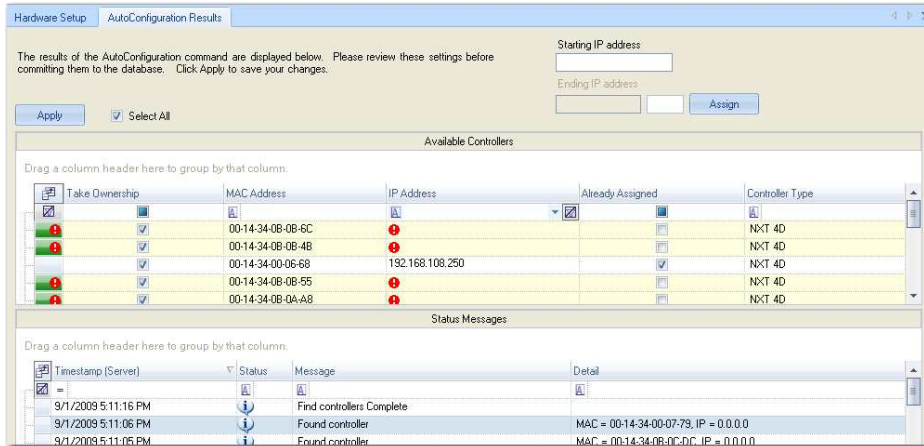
Hardware Setup | AutoConfiguration Results

The results of the AutoConfiguration command are displayed below. Please review these settings before committing them to the database. Click Apply to save your changes.

Starting IP address

Ending IP address

Assign

Apply

Select All

Available Controllers

Drag a column header here to group by that column.

| Take Ownership | MAC Address | IP Address | Already Assigned | Controller Type |
|---|---|---|---|---|
| | | | | |
| | 00-14-34-0B-0B-6C | | | NXT 4D |
| | 00-14-34-0B-0B-4B | | | NXT 4D |
| | 00-14-34-00-06-68 | 192.168.108.250 | | NXT 4D |
| | 00-14-34-0B-0B-55 | | | NXT 4D |
| | 00-14-34-0B-0A-A8 | | | NXT 4D |

Status Messages

Drag a column header here to group by that column.

| Timestamp (Server) | Status | Message | Detail |
|---|---|---|---|
| = | | | |
| 9/1/2009 5:11:16 PM | | Find controllers Complete | |
| 9/1/2009 5:11:06 PM | | Found controller | MAC = 00-14-34-00-07-79, IP = 0.0.0.0 |
| 9/1/2009 5:11:05 PM | | Found controller | MAC = 00-14-34-0B-0C-DC, IP = 0.0.0.0 |